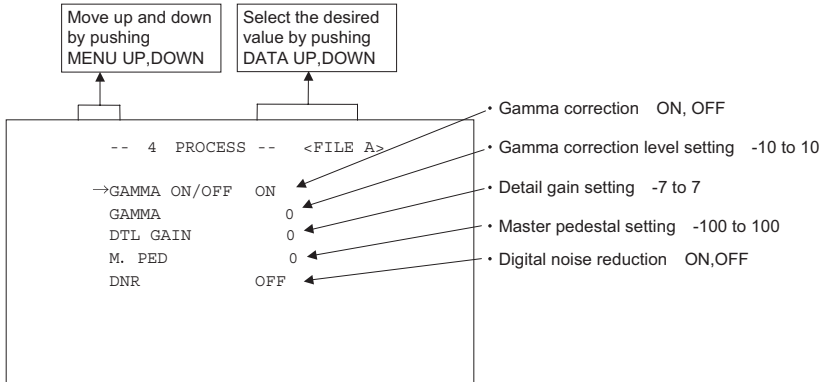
Move up and down by pushing MENU UP,DOWN

Select the desired value by pushing DATA UP,DOWN

-- 4 PROCESS -- <FILE A>

→GAMMA ON/OFF ON
GAMMA 0
DTL GAIN 0
M. PED 0
DNR OFF

• Gamma correction ON, OFF
• Gamma correction level setting -10 to 10
• Detail gain setting -7 to 7
• Master pedestal setting -100 to 100
• Digital noise reduction ON,OFF